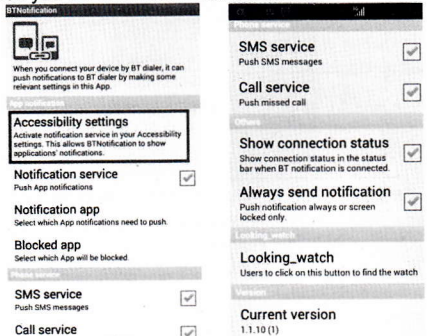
BTNotification

When you connect your device by BT dialer, it can push notifications to BT dialer by making some relevant settings in this App.

App notification

Accessibility settings
Activate notification service in your Accessibility settings. This allows BTNotification to show applications' notifications.

Notification service
Push App notifications

Notification app
Select which App notifications need to push.

Blocked app
Select which App will be blocked.

Phone service

SMS service
Push SMS messages

Call service

Phone service

SMS service
Push SMS messages

Call service
Push missed call

Others

Show connection status
Show connection status in the status bar when BT notification is connected.

Always send notification
Push notification always or screen locked only.

Looking_watch

Looking_watch
Users to click on this button to find the watch

Version

Current version
1.1.10 (1)